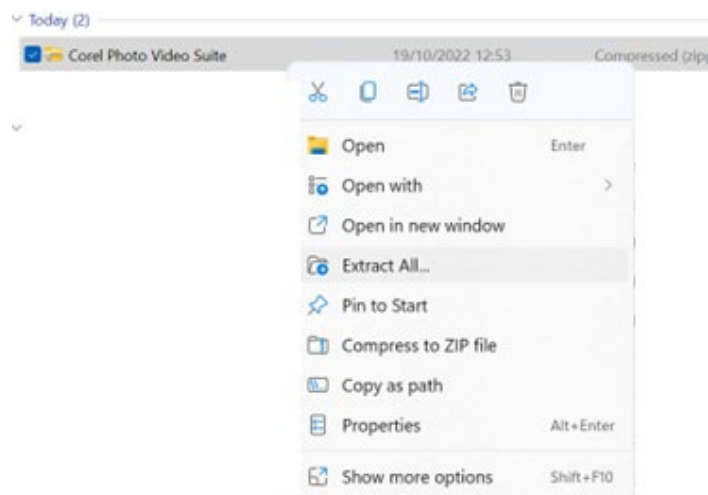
Today (2)

Corel Photo Video Suite 19/10/2022 12:53 Compressed (zipp

Open Enter
Open with
Open in new window
Extract All...
Pin to Start
Compress to ZIP file
Copy as path
Properties Alt+Enter
Show more options Shift+F10